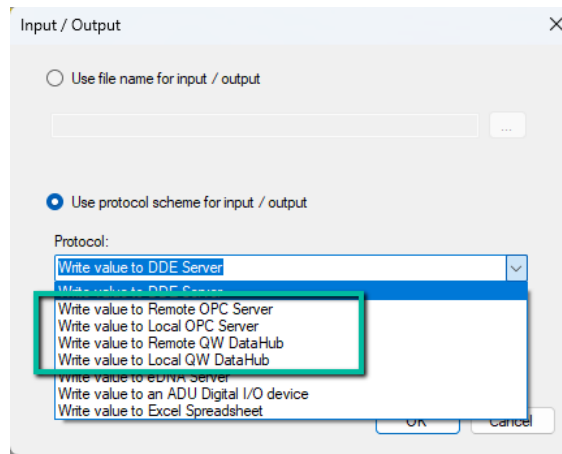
Input / Output

Use file name for input / output

...

Use protocol scheme for input / output

Protocol:

Write value to DDE Server

Write value to DDE Server
Write value to Remote OPC Server
Write value to Local OPC Server
Write value to Remote QW DataHub
Write value to Local QW DataHub
Write value to eDNA Server
Write value to an ADU Digital I/O device
Write value to Excel Spreadsheet

OK Cancel